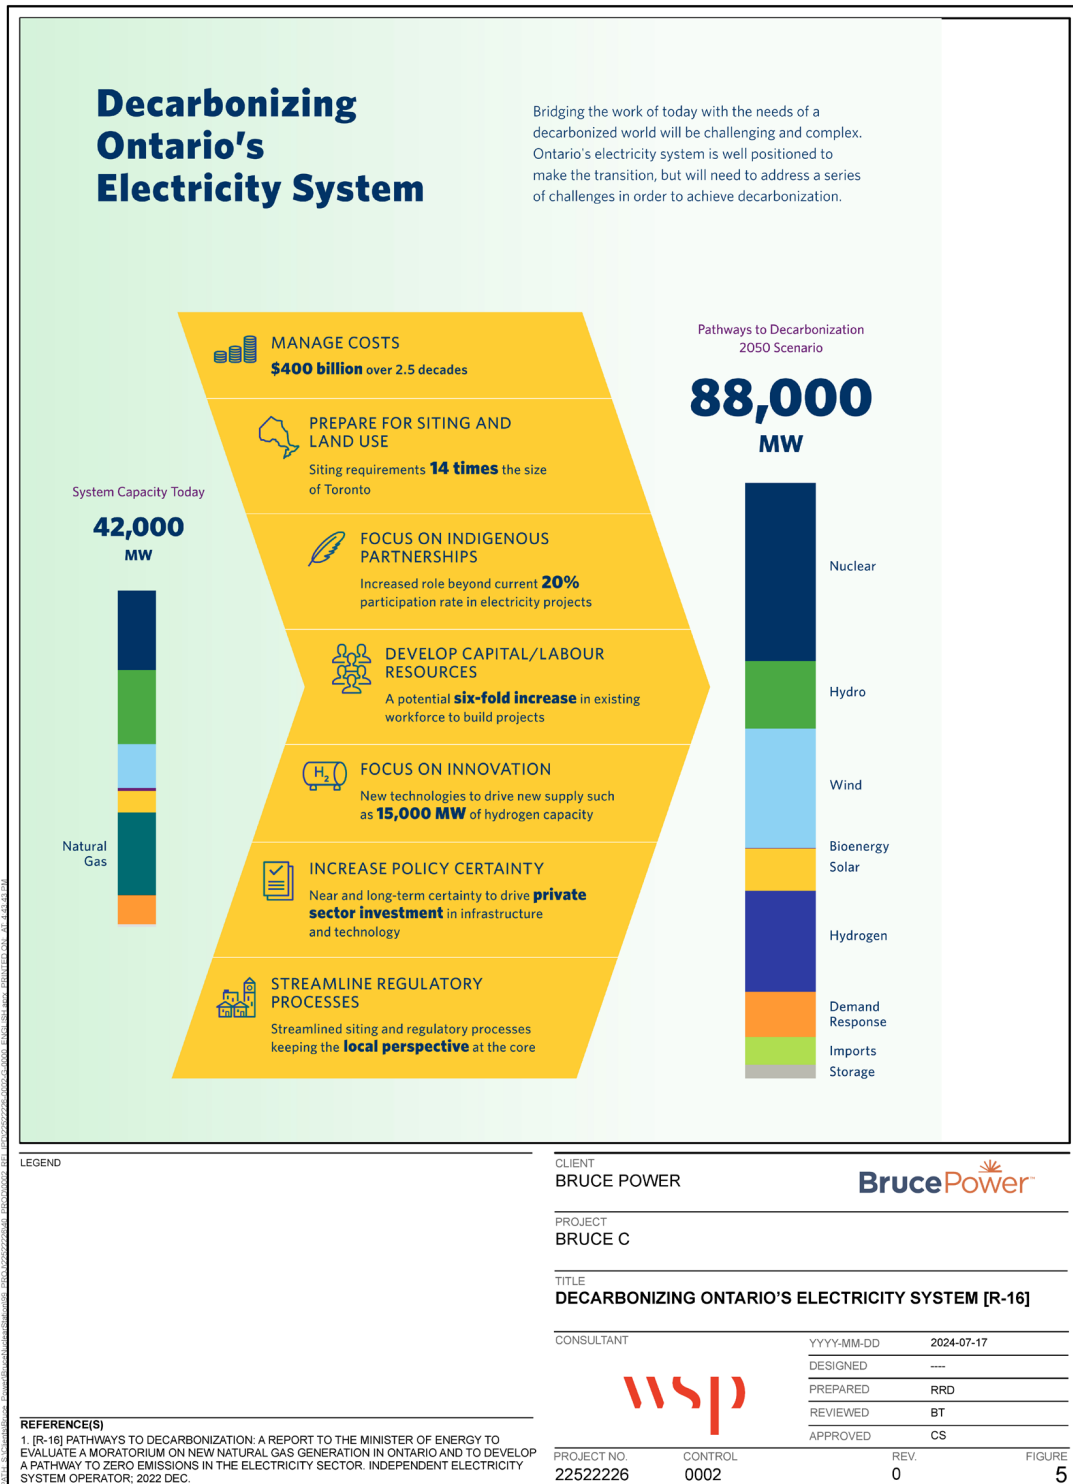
Decarbonizing Ontario's Electricity System

Bridging the work of today with the needs of a decarbonized world will be challenging and complex. Ontario's electricity system is well positioned to make the transition, but will need to address a series of challenges in order to achieve decarbonization.

System Capacity Today

42,000 MW

Natural Gas

MANAGE COSTS
$400 billion over 2.5 decades

PREPARE FOR SITING AND LAND USE
Siting requirements 14 times the size of Toronto

FOCUS ON INDIGENOUS PARTNERSHIPS
Increased role beyond current 20% participation rate in electricity projects

DEVELOP CAPITAL/LABOUR RESOURCES
A potential six-fold increase in existing workforce to build projects

FOCUS ON INNOVATION
New technologies to drive new supply such as 15,000 MW of hydrogen capacity

$H_2$

INCREASE POLICY CERTAINTY
Near and long-term certainty to drive private sector investment in infrastructure and technology

STREAMLINE REGULATORY PROCESSES
Streamlined siting and regulatory processes keeping the local perspective at the core

Pathways to Decarbonization 2050 Scenario

88,000 MW

Nuclear
Hydro
Wind
Bioenergy
Solar
Hydrogen
Demand Response
Imports
Storage

LEGEND

REFERENCE(S)
1. [R-16] PATHWAYS TO DECARBONIZATION: A REPORT TO THE MINISTER OF ENERGY TO EVALUATE A MORATORIUM ON NEW NATURAL GAS GENERATION IN ONTARIO AND TO DEVELOP A PATHWAY TO ZERO EMISSIONS IN THE ELECTRICITY SECTOR. INDEPENDENT ELECTRICITY SYSTEM OPERATOR; 2022 DEC.

CLIENT
BRUCE POWER

BrucePower

PROJECT
BRUCE C

TITLE
DECARBONIZING ONTARIO'S ELECTRICITY SYSTEM [R-16]

CONSULTANT

wsp

| YYYY-MM-DD | 2024-07-17 |
|---|---|
| DESIGNED | ---- |
| PREPARED | RRD |
| REVIEWED | BT |
| APPROVED | CS |

PROJECT NO. 22522226
CONTROL 0002
REV. 0
FIGURE 5